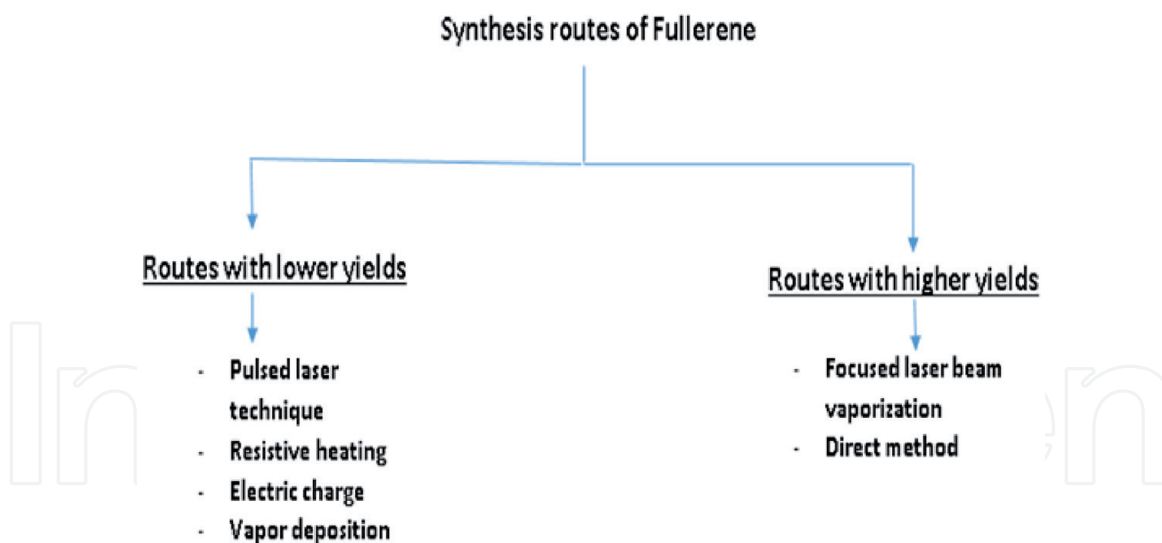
Synthesis routes of Fullerene

Routes with lower yields

- Pulsed laser technique
- Resistive heating
- Electric charge
- Vapor deposition

Routes with higher yields

- Focused laser beam vaporization
- Direct method